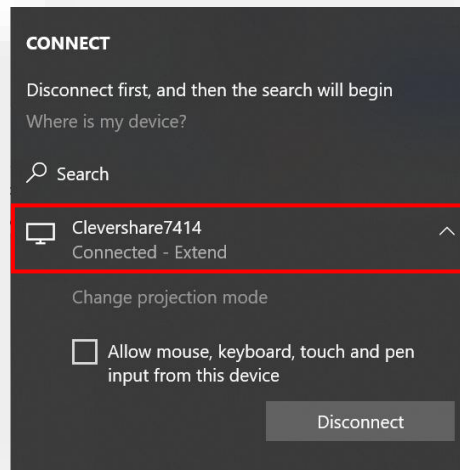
CONNECT

Disconnect first, and then the search will begin

Where is my device?

Search

Clevershare7414
Connected - Extend

Change projection mode

Allow mouse, keyboard, touch and pen input from this device

Disconnect